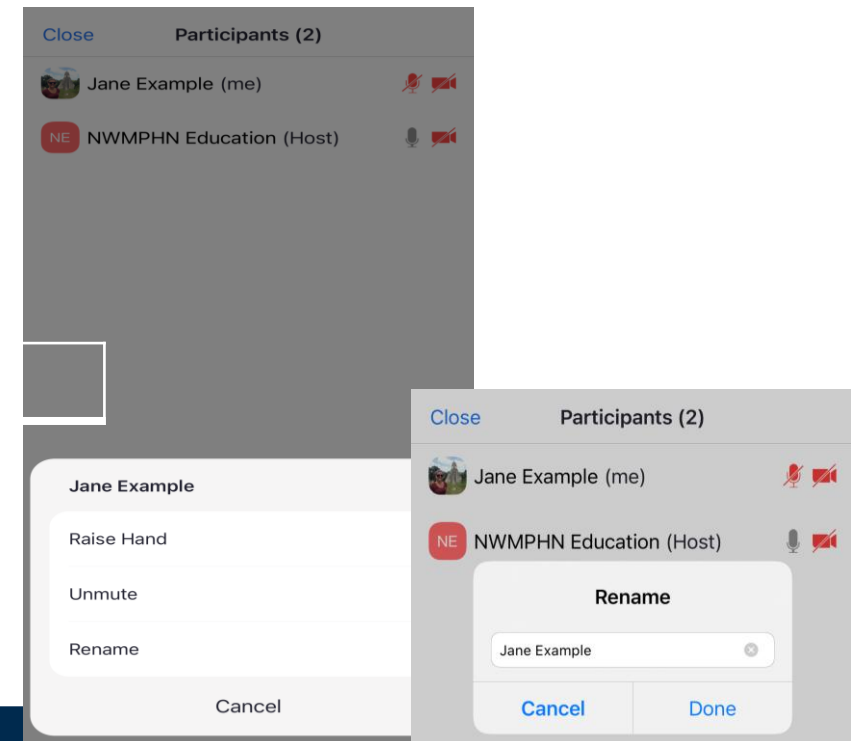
Close Participants (2)

Jane Example (me)

NE NWMPHN Education (Host)

Jane Example

Raise Hand

Unmute

Rename

Cancel

Close Participants (2)

Jane Example (me)

NE NWMPHN Education (Host)

Rename

Jane Example

Cancel Done